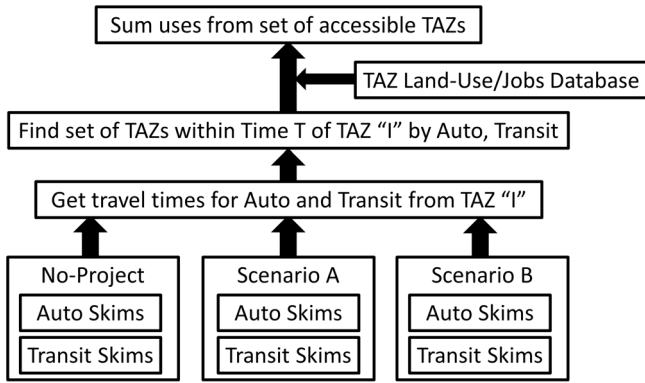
Sum uses from set of accessible TAZs

TAZ Land-Use/Jobs Database

Find set of TAZs within Time T of TAZ “I” by Auto, Transit

Get travel times for Auto and Transit from TAZ “I”

No-Project
Auto Skims
Transit Skims

Scenario A
Auto Skims
Transit Skims

Scenario B
Auto Skims
Transit Skims